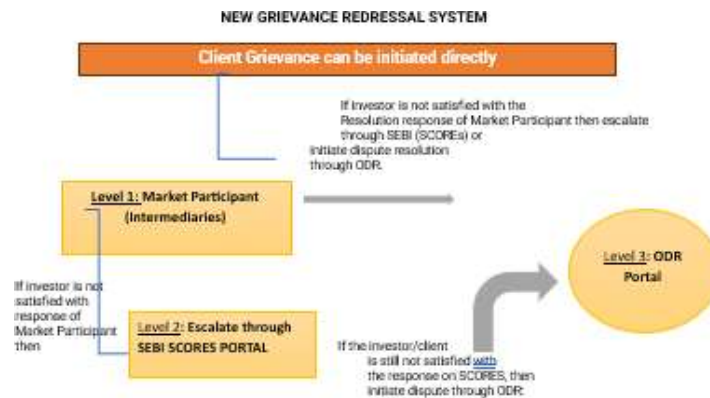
NEW GRIEVANCE REDRESSAL SYSTEM

Client Grievance can be initiated directly

If investor is not satisfied with the Resolution response of Market Participant then escalate through SEBI (SCOREs) or initiate dispute resolution through ODR.

Level 1: Market Participant (Intermediaries)

Level 3: ODR Portal

If investor is not satisfied with response of Market Participant then

Level 2: Escalate through SEBI SCORES PORTAL

If the investor/client is still not satisfied with the response on SCORES, then initiate dispute through ODR.